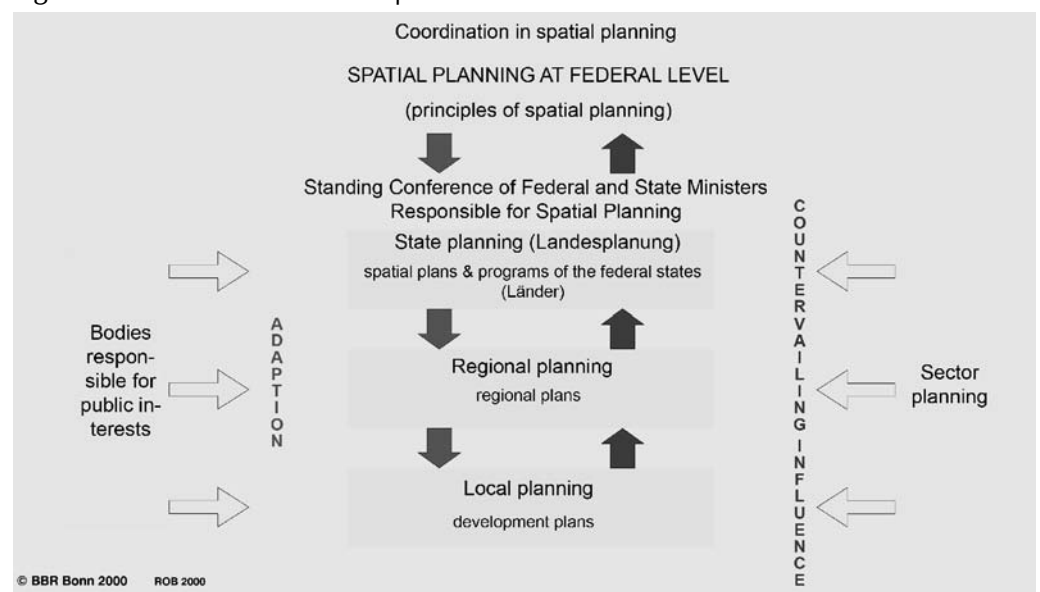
Coordination in spatial planning

SPATIAL PLANNING AT FEDERAL LEVEL

(principles of spatial planning)

Standing Conference of Federal and State Ministers Responsible for Spatial Planning

State planning (Landesplanung)

spatial plans & programs of the federal states (Länder)

Bodies responsible for public interests

ADAPTION

Regional planning

regional plans

COUNTERVAILING INFLUENCE

Sector planning

Local planning

development plans

© BBR Bonn 2000 ROB 2000